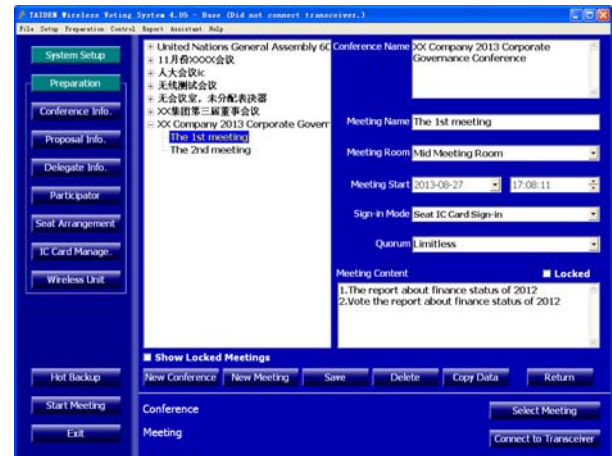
TAIDEN Wireless Voting System 4.05 - Base (Did not connect transceiver.)
File Setup Preparation Control Report Assistant Help

System Setup
Preparation
Conference Info.
Proposal Info.
Delegate Info.
Participator
Seat Arrangement
IC Card Manage.
Wireless Unit

United Nations General Assembly 60
11月份XXXX会议
人大会议ic
无线测试会议
无会议室，未分配表决器
XX集团第三届董事会议
XX Company 2013 Corporate Goverr
The 1st meeting
The 2nd meeting

Conference Name XX Company 2013 Corporate Governance Conference
Meeting Name The 1st meeting
Meeting Room Mid Meeting Room
Meeting Start 2013-08-27 17:08:11
Sign-in Mode Seat IC Card Sign-in
Quorum Limitless
Meeting Content
Locked
1.The report about finance status of 2012
2.Vote the report about finance status of 2012

Show Locked Meetings
New Conference New Meeting Save Delete Copy Data Return

Hot Backup
Start Meeting
Exit

Conference
Meeting
Select Meeting
Connect to Transceiver